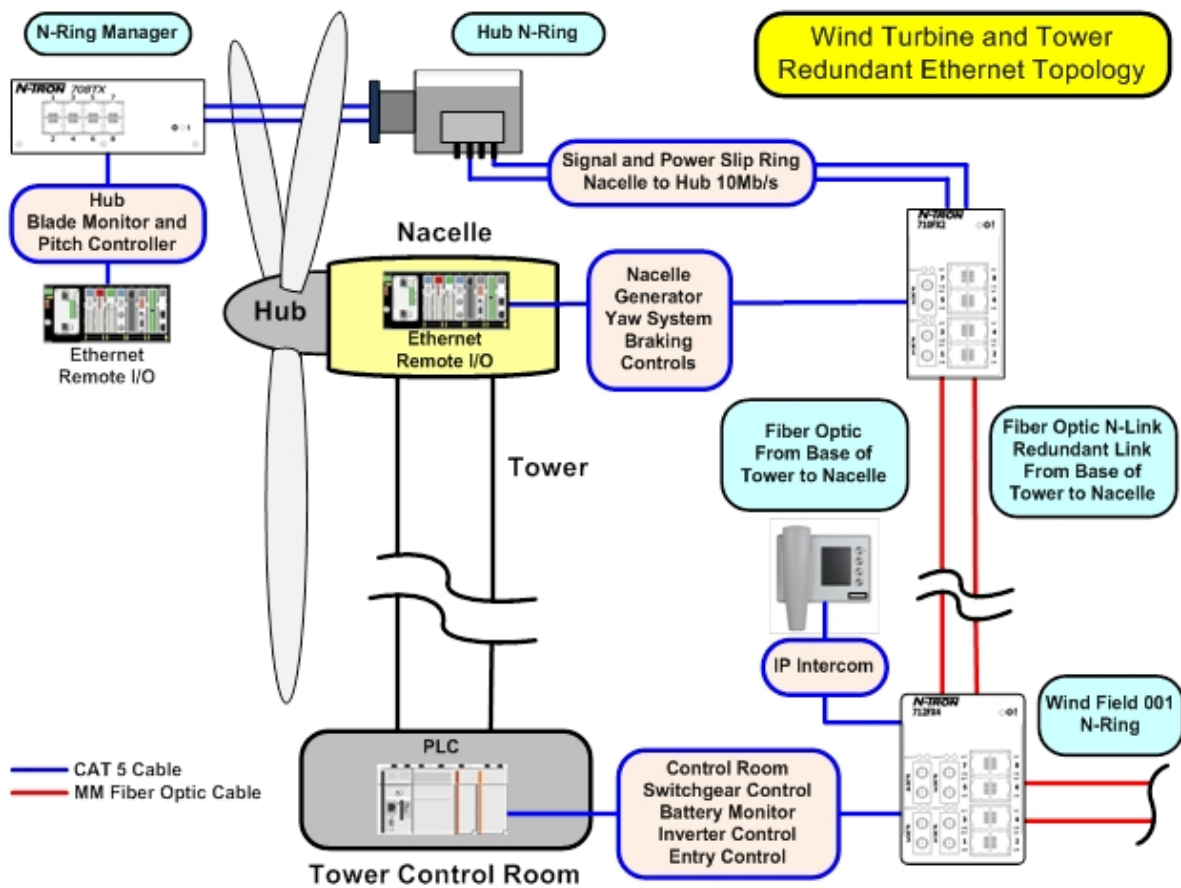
N-Ring Manager

Hub N-Ring

Wind Turbine and Tower Redundant Ethernet Topology

N-TRON 708TX

Signal and Power Slip Ring Nacelle to Hub 10Mb/s

Hub Blade Monitor and Pitch Controller

Nacelle

N-TRON 710FX2

Hub

Ethernet Remote I/O

Ethernet Remote I/O

Nacelle Generator Yaw System Braking Controls

Tower

Fiber Optic From Base of Tower to Nacelle

Fiber Optic N-Link Redundant Link From Base of Tower to Nacelle

IP Intercom

N-TRON 712FX4

Wind Field 001 N-Ring

PLC

CAT 5 Cable
MM Fiber Optic Cable

Control Room Switchgear Control Battery Monitor Inverter Control Entry Control

Tower Control Room